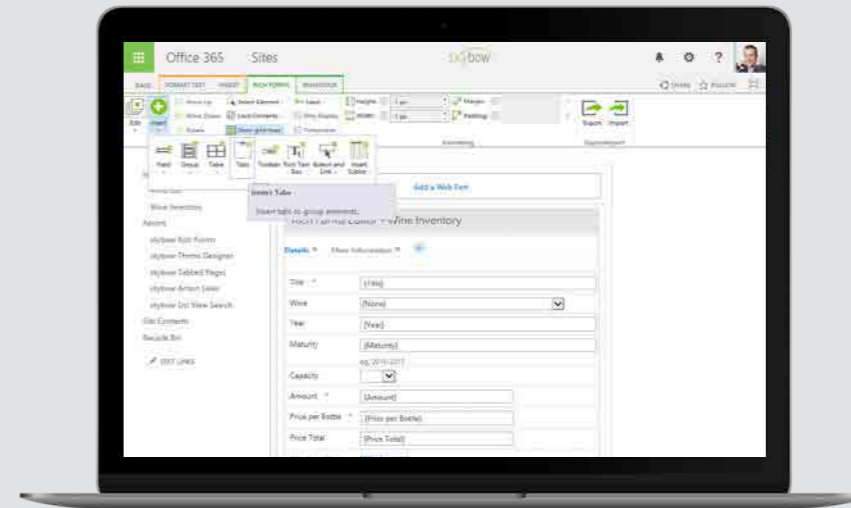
Office 365 Sites

skybow

BASE FORMAT TEXT INSERT RICH FORMS BEHAVIOUR

SHARE FOLLOW

Edit

Insert

Move Up

Move Down

Delete

Select Element

Lock Contents

Show grid lines

Label

Only Display

Composition

Height

Width

1 px

1 px

Margin

Padding

Formatting

Export

Import

Export/Import

Field

Group

Table

Tabs

Toolbar

Rich Text Box

Button and Link

Insert Subsite

Insert Tabs

Insert tabs to group elements.

Wine Inventory

Apsons

skybow Rich Forms

skybow Theme Designer

skybow Tabbed Pages

skybow Action Links

skybow List View Search

Site Contents

Recycle Bin

EDIT LINKS

Add a Web Part

Rich Forms Editor - Wine Inventory

Details

More Information

Title *

[Title]

Wine

[None]

Year

[Year]

Maturity

[Maturity]

eg. 2016-2017

Capacity

Amount *

[Amount]

Price per Bottle *

[Price per Bottle]

Price Total

[Price Total]